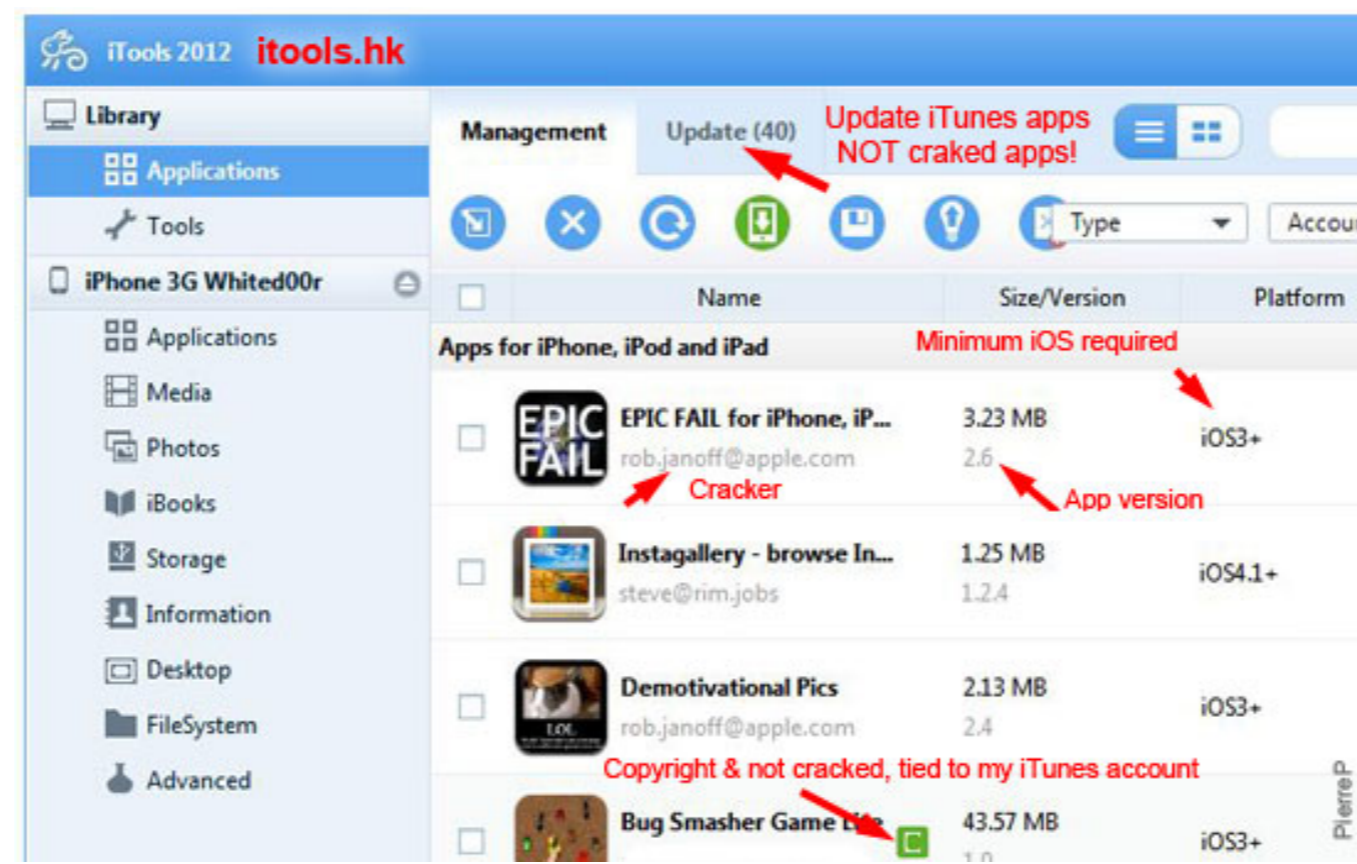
iTools 2012 itools.hk

Library

Applications

Tools

iPhone 3G Whited00r

Applications

Media

Photos

iBooks

Storage

Information

Desktop

FileSystem

Advanced

Management Update (40) Update iTunes apps NOT craked apps!

Type Accou

| | Name | Size/Version | Platform |
|---|---|---|---|
| Apps for iPhone, iPod and iPad | | | |
| | EPIC FAIL for iPhone, iP... rob.janoff@apple.com | 3.23 MB 2.6 | iOS3+ |
| | Instagallery - browse In... steve@rim.jobs | 1.25 MB 1.2.4 | iOS4.1+ |
| | Demotivational Pics rob.janoff@apple.com | 2.13 MB 2.4 | iOS3+ |
| | Bug Smasher Game Lite | 43.57 MB 1.0 | iOS3+ |

Minimum iOS required

EPIC FAIL

Cracker

App version

LOL

Copyright & not cracked, tied to my iTunes account

C

PierreP